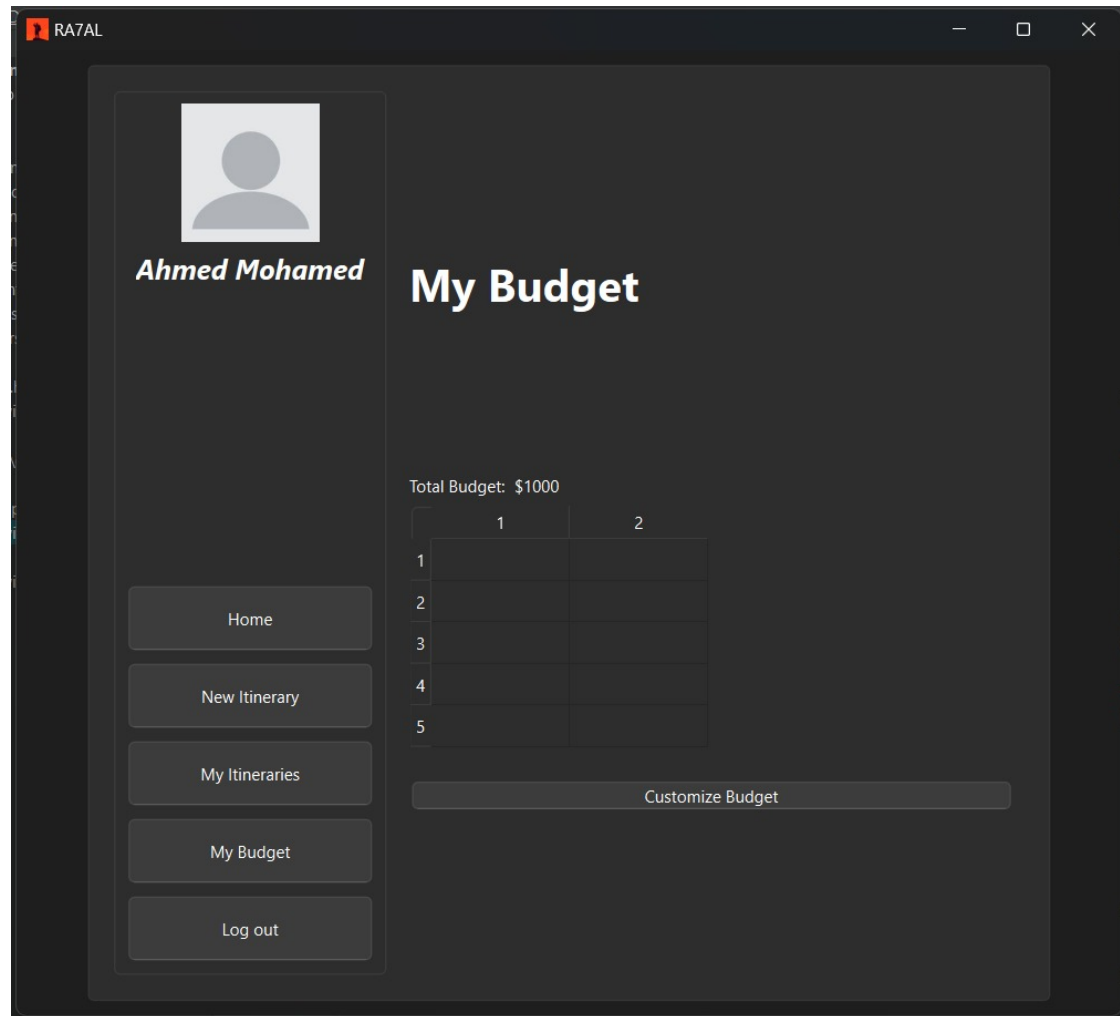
RA7AL

Ahmed Mohamed

My Budget

Total Budget: $1000

| | 1 | 2 |
|---|---|---|
| 1 | | |
| 2 | | |
| 3 | | |
| 4 | | |
| 5 | | |

Customize Budget

Home

New Itinerary

My Itineraries

My Budget

Log out